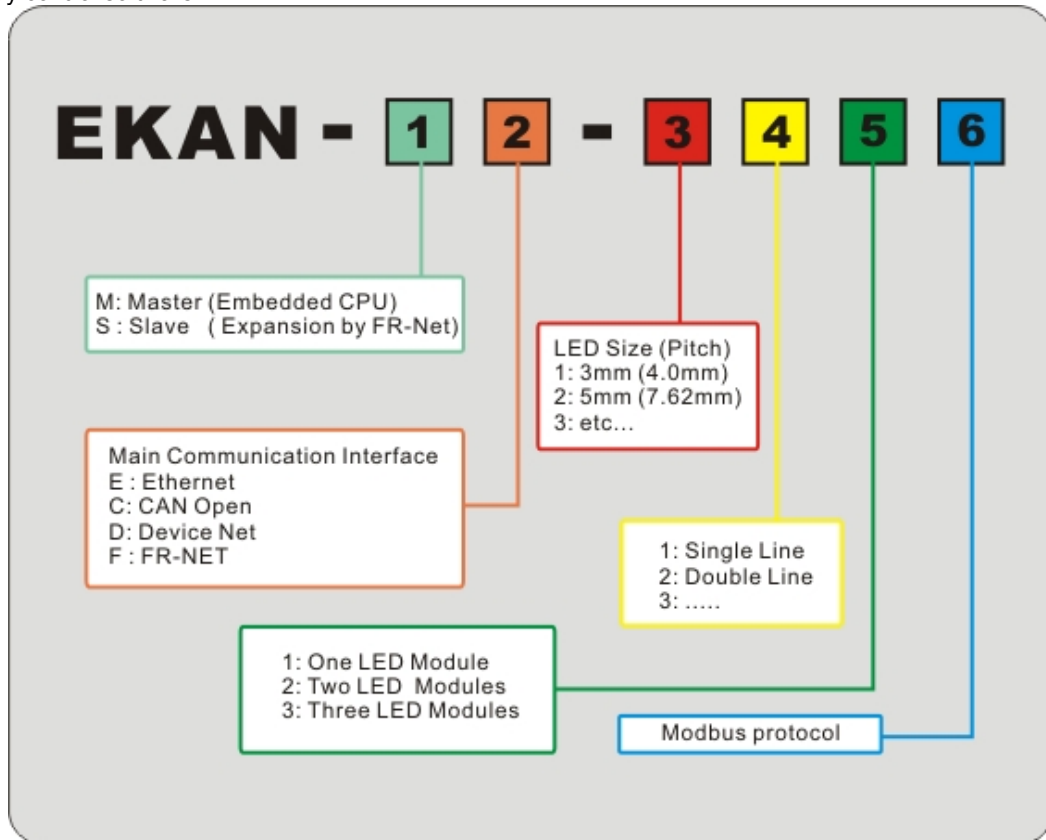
EKAN - 1 2 - 3 4 5 6

M: Master (Embedded CPU)
S : Slave ( Expansion by FR-Net)

LED Size (Pitch)
1: 3mm (4.0mm)
2: 5mm (7.62mm)
3: etc...

Main Communication Interface
E : Ethernet
C: CAN Open
D: Device Net
F : FR-NET

1: Single Line
2: Double Line
3: .....

1: One LED Module
2: Two LED Modules
3: Three LED Modules

Modbus protocol